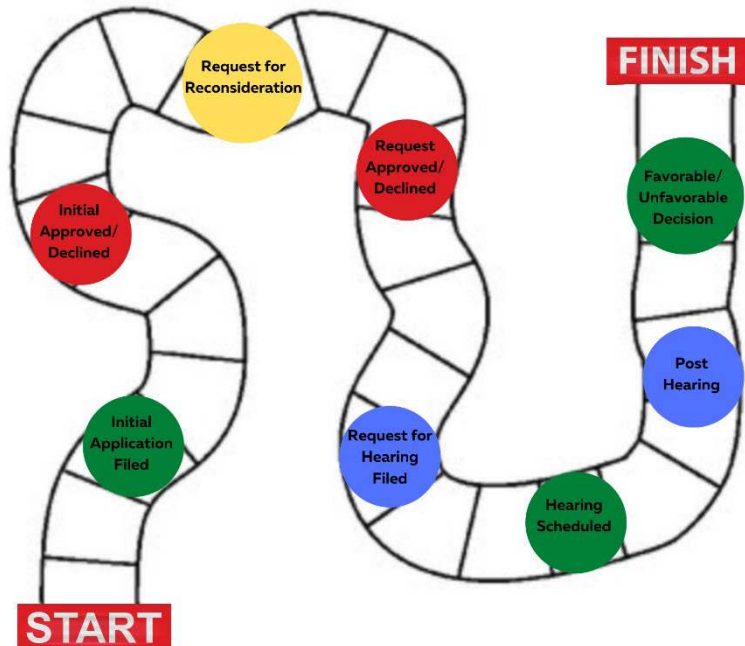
START

Initial Application Filed

Initial Approved/ Declined

Request for Reconsideration

Request Approved/ Declined

Request for Hearing Filed

Hearing Scheduled

Post Hearing

Favorable/ Unfavorable Decision

FINISH